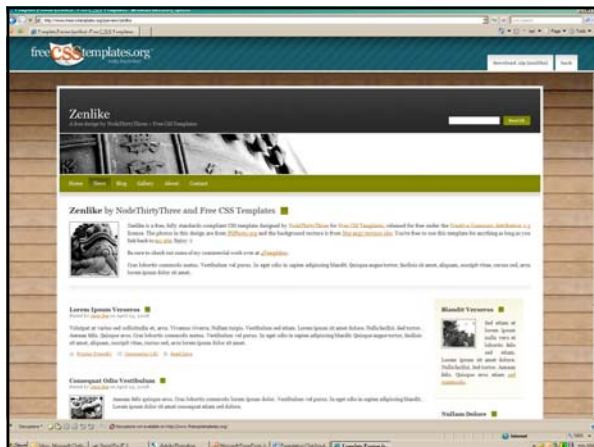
freeCSStemplates.org

Download zip (zenlike)

Zenlike

Home News Blog Gallery About Contact

Zenlike by NodeThirtyThree and Free CSS Templates

Lorem Ipsum Veroeros

Blandit Veroeros

Consequat Odio Vestibulum

Nullam Dolore

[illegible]